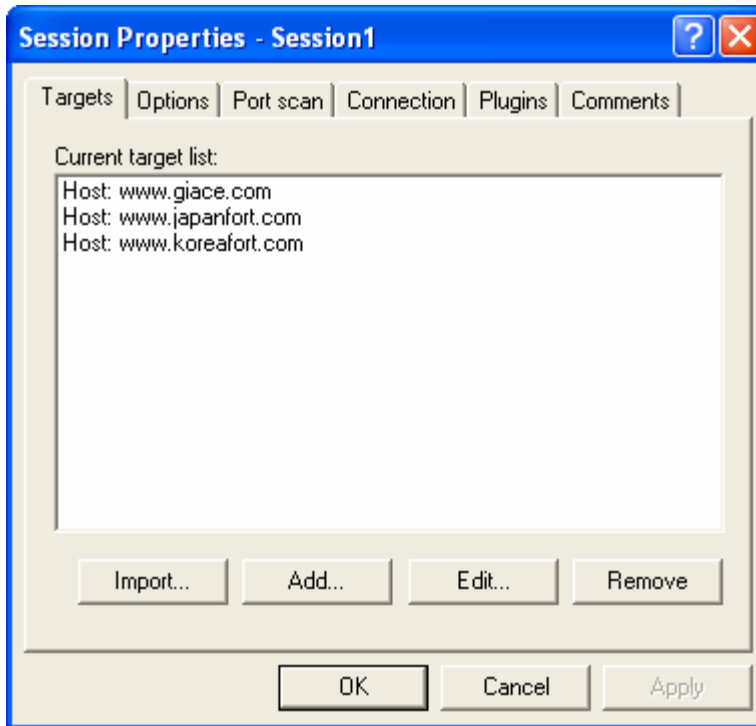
Session Properties - Session1

Targets | Options | Port scan | Connection | Plugins | Comments

Current target list:

Host: www.giace.com
Host: www.japanfort.com
Host: www.koreafort.com

Import... Add... Edit... Remove

OK Cancel Apply